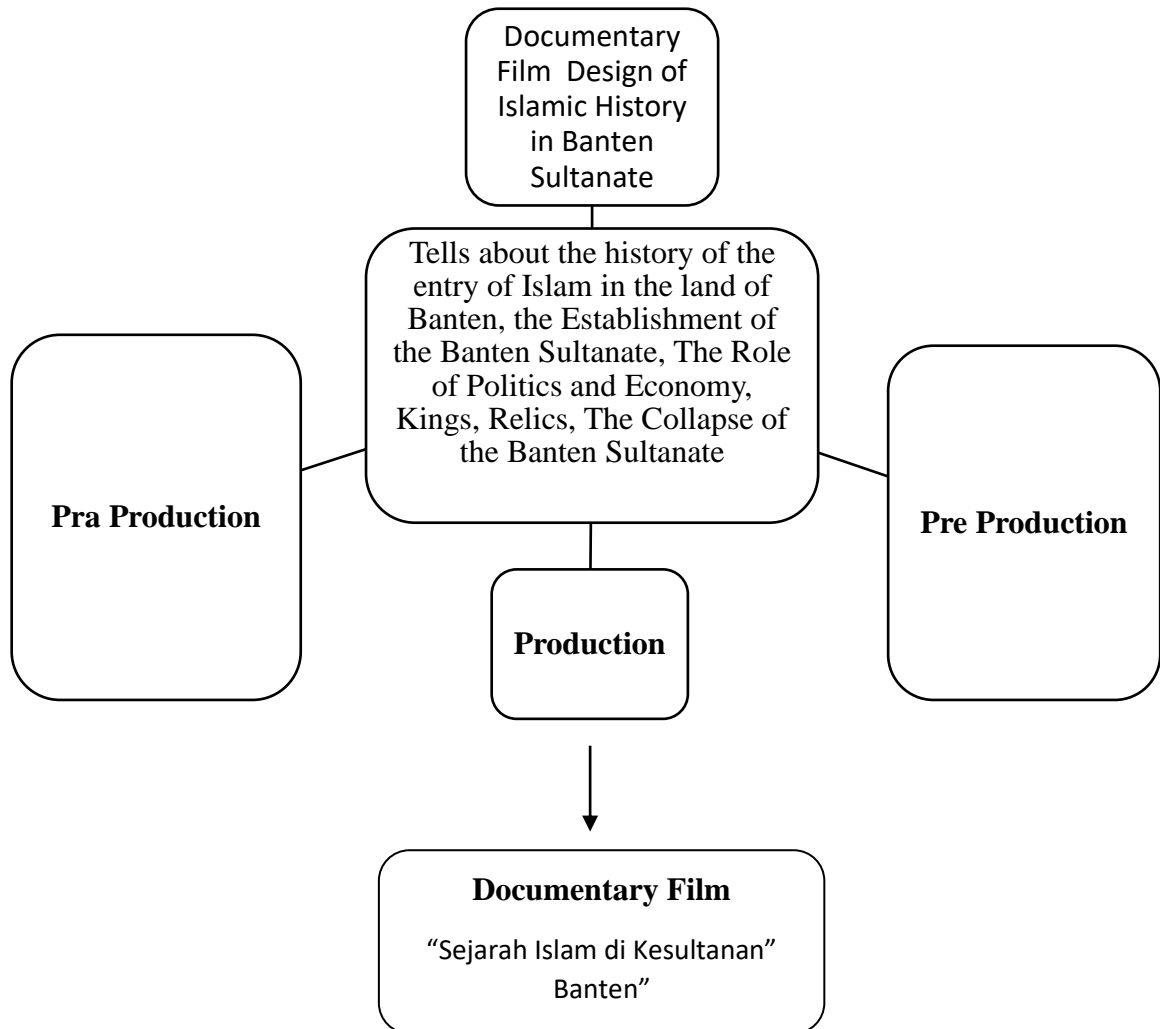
Documentary Film Design of Islamic History in Banten Sultanate

Tells about the history of the entry of Islam in the land of Banten, the Establishment of the Banten Sultanate, The Role of Politics and Economy, Kings, Relics, The Collapse of the Banten Sultanate

Pra Production

Pre Production

Production

Documentary Film

"Sejarah Islam di Kesultanan" Banten"